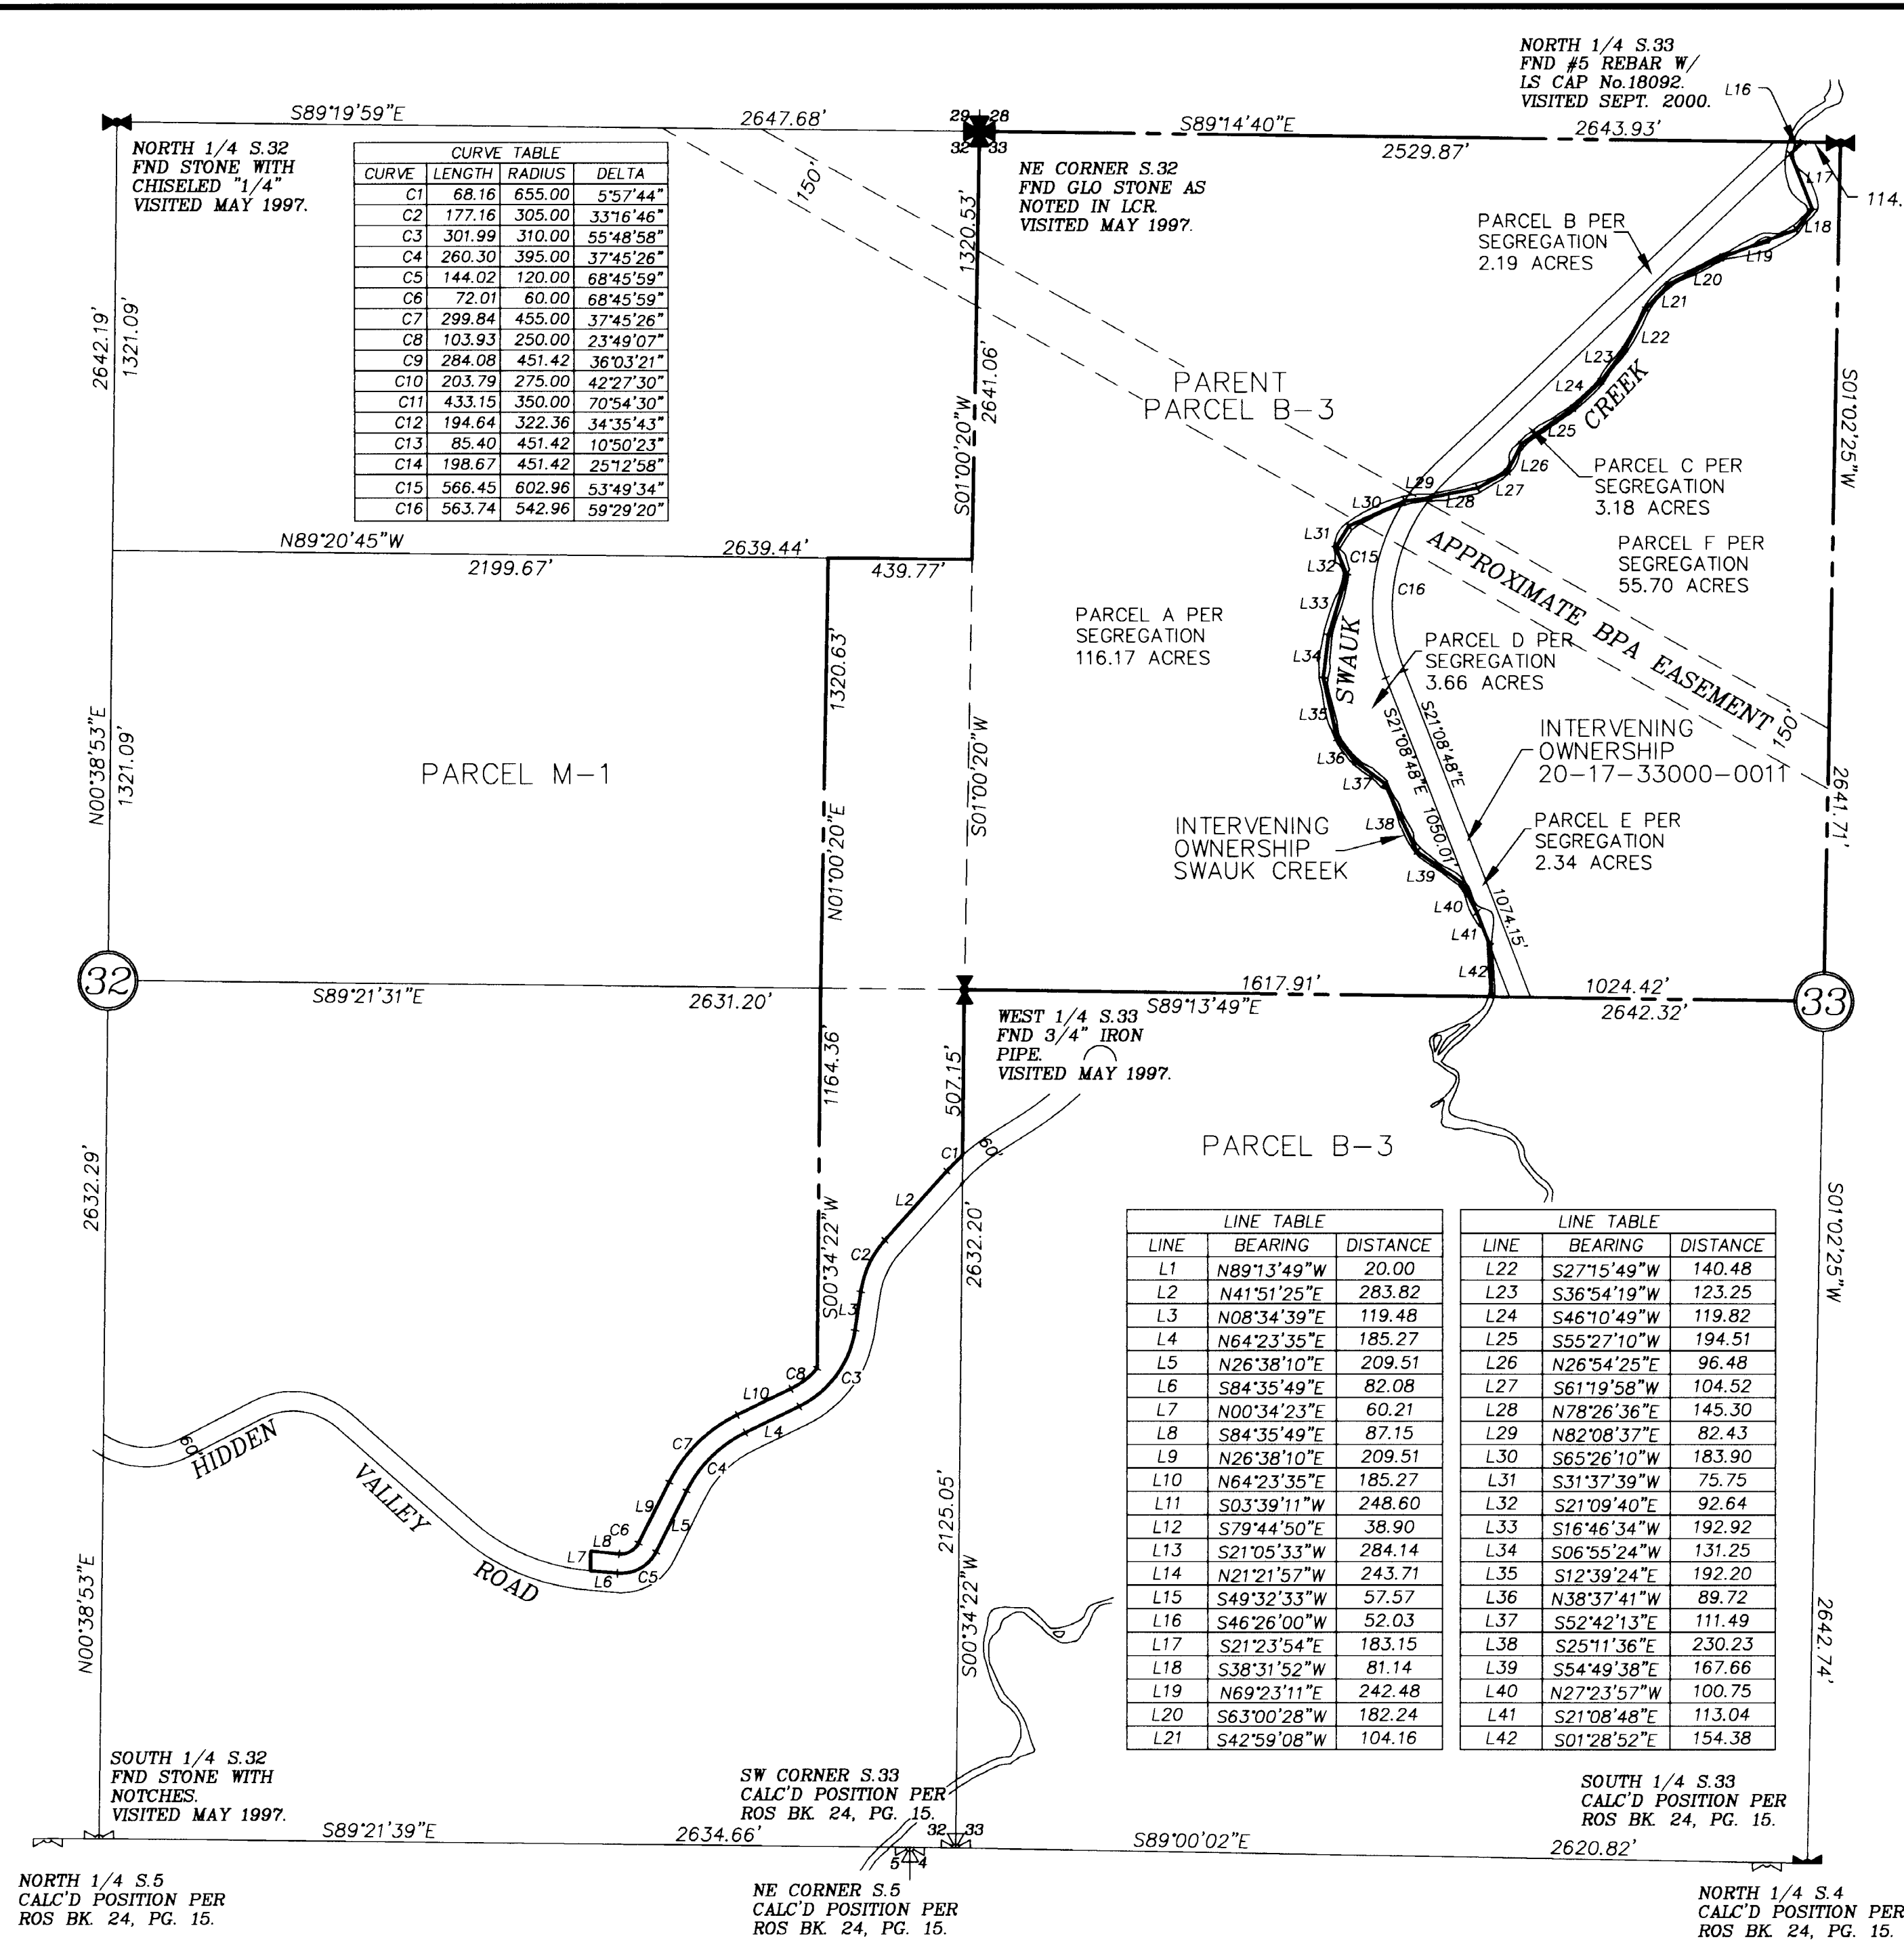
NORTH 1/4 S.33
FND #5 REBAR W/
LS CAP No.18092.
VISITED SEPT. 2000.

L16

S89°19'59"E

2647.68'

29 28
32 33

S89°14'40"E

2643.93'

2529.87'

114.

NORTH 1/4 S.32
FND STONE WITH
CHISELED "1/4"
VISITED MAY 1997.

| CURVE TABLE | | | |
|---|---|---|---|
| CURVE | LENGTH | RADIUS | DELTA |
| C1 | 68.16 | 655.00 | 5°57'44" |
| C2 | 177.16 | 305.00 | 33°16'46" |
| C3 | 301.99 | 310.00 | 55°48'58" |
| C4 | 260.30 | 395.00 | 37°45'26" |
| C5 | 144.02 | 120.00 | 68°45'59" |
| C6 | 72.01 | 60.00 | 68°45'59" |
| C7 | 299.84 | 455.00 | 37°45'26" |
| C8 | 103.93 | 250.00 | 23°49'07" |
| C9 | 284.08 | 451.42 | 36°03'21" |
| C10 | 203.79 | 275.00 | 42°27'30" |
| C11 | 433.15 | 350.00 | 70°54'30" |
| C12 | 194.64 | 322.36 | 34°35'43" |
| C13 | 85.40 | 451.42 | 10°50'23" |
| C14 | 198.67 | 451.42 | 25°12'58" |
| C15 | 566.45 | 602.96 | 53°49'34" |
| C16 | 563.74 | 542.96 | 59°29'20" |

150'

NE CORNER S.32
FND GLO STONE AS
NOTED IN LCR.
VISITED MAY 1997.

1320.53'

L17

L18

PARCEL B PER
SEGREGATION
2.19 ACRES

L19
L20
L21
L22
L23
L24

2642.19'
1321.09'

2641.06'
S01°00'20"W

PARENT
PARCEL B-3

CREEK

S01°02'25"W

L25
L26
L27
PARCEL C PER
SEGREGATION
3.18 ACRES

L29
L28
L30

N89°20'45"W

2639.44'

2199.67'

439.77'

L31
L32
C15
C16

APPROXIMATE BPA EASEMENT 150'

PARCEL F PER
SEGREGATION
55.70 ACRES

L33

PARCEL A PER
SEGREGATION
116.17 ACRES

PARCEL D PER
SEGREGATION
3.66 ACRES

L34
SWAUK

1320.63'

L35

S21°08'48"E 1050.01'
S21°08'48"E

INTERVENING
OWNERSHIP
20-17-33000-0011

N00°38'53"E
1321.09'

PARCEL M-1

L36
L37

S01°00'20"W

N01°00'20"E

2641.71'

INTERVENING
OWNERSHIP
SWAUK CREEK

L38

PARCEL E PER
SEGREGATION
2.34 ACRES

L39
L40
L41
1074.15'
L42

32

S89°21'31"E

2631.20'

1617.91'

S89°13'49"E

1024.42'

2642.32'

33

WEST 1/4 S.33
FND 3/4" IRON
PIPE.
VISITED MAY 1997.

1164.36'

507.15'

C1
60'

PARCEL B-3

2632.29'

L2

S00°34'22"W

C2

2632.20'

L3

| LINE TABLE | | |
|---|---|---|
| LINE | BEARING | DISTANCE |
| L1 | N89°13'49"W | 20.00 |
| L2 | N41°51'25"E | 283.82 |
| L3 | N08°34'39"E | 119.48 |
| L4 | N64°23'35"E | 185.27 |
| L5 | N26°38'10"E | 209.51 |
| L6 | S84°35'49"E | 82.08 |
| L7 | N00°34'23"E | 60.21 |
| L8 | S84°35'49"E | 87.15 |
| L9 | N26°38'10"E | 209.51 |
| L10 | N64°23'35"E | 185.27 |
| L11 | S03°39'11"W | 248.60 |
| L12 | S79°44'50"E | 38.90 |
| L13 | S21°05'33"W | 284.14 |
| L14 | N21°21'57"W | 243.71 |
| L15 | S49°32'33"W | 57.57 |
| L16 | S46°26'00"W | 52.03 |
| L17 | S21°23'54"E | 183.15 |
| L18 | S38°31'52"W | 81.14 |
| L19 | N69°23'11"E | 242.48 |
| L20 | S63°00'28"W | 182.24 |
| L21 | S42°59'08"W | 104.16 |

| LINE TABLE | | |
|---|---|---|
| LINE | BEARING | DISTANCE |
| L22 | S27°15'49"W | 140.48 |
| L23 | S36°54'19"W | 123.25 |
| L24 | S46°10'49"W | 119.82 |
| L25 | S55°27'10"W | 194.51 |
| L26 | N26°54'25"E | 96.48 |
| L27 | S61°19'58"W | 104.52 |
| L28 | N78°26'36"E | 145.30 |
| L29 | N82°08'37"E | 82.43 |
| L30 | S65°26'10"W | 183.90 |
| L31 | S31°37'39"W | 75.75 |
| L32 | S21°09'40"E | 92.64 |
| L33 | S16°46'34"W | 192.92 |
| L34 | S06°55'24"W | 131.25 |
| L35 | S12°39'24"E | 192.20 |
| L36 | N38°37'41"W | 89.72 |
| L37 | S52°42'13"E | 111.49 |
| L38 | S25°11'36"E | 230.23 |
| L39 | S54°49'38"E | 167.66 |
| L40 | N27°23'57"W | 100.75 |
| L41 | S21°08'48"E | 113.04 |
| L42 | S01°28'52"E | 154.38 |

S01°02'25"W

L10
C8
C3
L4
C7
C4
60'
HIDDEN
VALLEY
L9
L5
C6
L8
L7
L6
C5
ROAD

2125.05'
S00°34'22"W

N00°38'53"E

2642.74'

SOUTH 1/4 S.32
FND STONE WITH
NOTCHES.
VISITED MAY 1997.

SW CORNER S.33
CALC'D POSITION PER
ROS BK. 24, PG. 15.

SOUTH 1/4 S.33
CALC'D POSITION PER
ROS BK. 24, PG. 15.

S89°21'39"E

2634.66'

32 33
5 4

S89°00'02"E

2620.82'

NORTH 1/4 S.5
CALC'D POSITION PER
ROS BK. 24, PG. 15.

NE CORNER S.5
CALC'D POSITION PER
ROS BK. 24, PG. 15.

NORTH 1/4 S.4
CALC'D POSITION PER
ROS BK. 24, PG. 15.